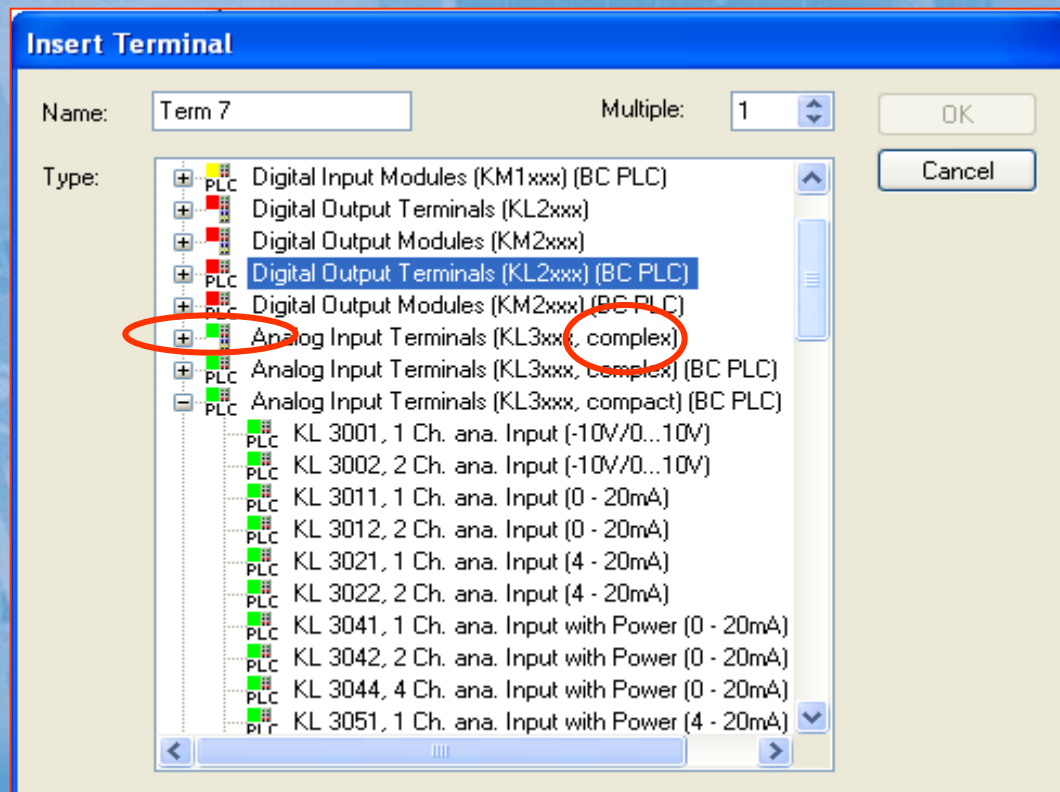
Insert Terminal

Name: Term 7

Multiple: 1

OK

Cancel

Type:

PLC Digital Input Modules (KM1xxx) (BC PLC)
Digital Output Terminals (KL2xxx)
Digital Output Modules (KM2xxx)
PLC Digital Output Terminals (KL2xxx) (BC PLC)
PLC Digital Output Modules (KM2xxx) (BC PLC)
Analog Input Terminals (KL3xxx, complex)
PLC Analog Input Terminals (KL3xxx, complex) (BC PLC)
PLC Analog Input Terminals (KL3xxx, compact) (BC PLC)
PLC KL 3001, 1 Ch. ana. Input (-10V/0...10V)
PLC KL 3002, 2 Ch. ana. Input (-10V/0...10V)
PLC KL 3011, 1 Ch. ana. Input (0 - 20mA)
PLC KL 3012, 2 Ch. ana. Input (0 - 20mA)
PLC KL 3021, 1 Ch. ana. Input (4 - 20mA)
PLC KL 3022, 2 Ch. ana. Input (4 - 20mA)
PLC KL 3041, 1 Ch. ana. Input with Power (0 - 20mA)
PLC KL 3042, 2 Ch. ana. Input with Power (0 - 20mA)
PLC KL 3044, 4 Ch. ana. Input with Power (0 - 20mA)
PLC KL 3051, 1 Ch. ana. Input with Power (4 - 20mA)